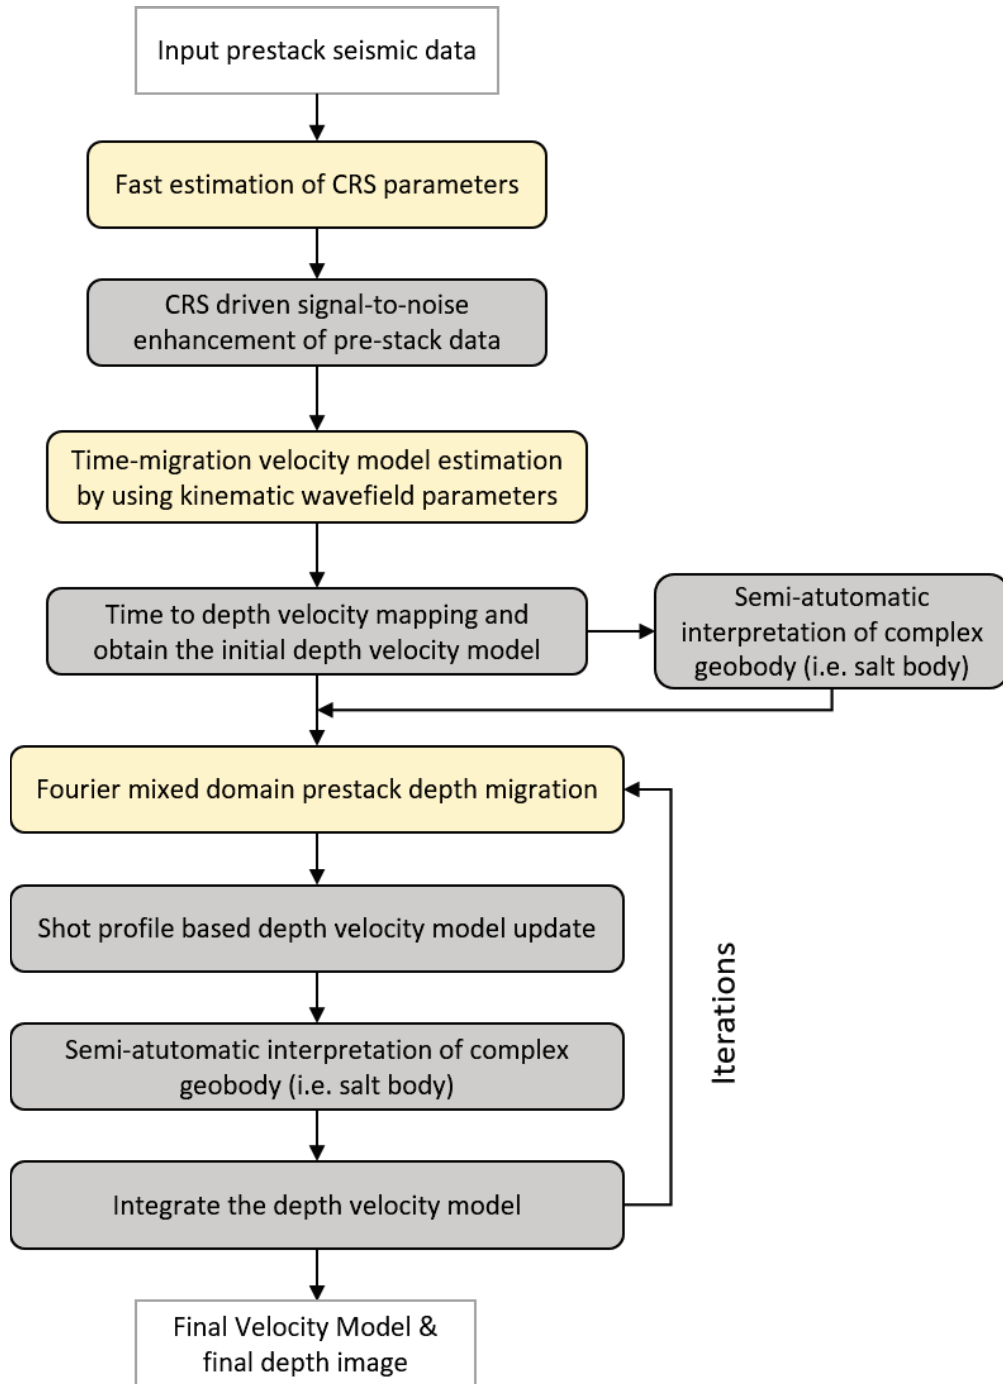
Input prestack seismic data

Fast estimation of CRS parameters

CRS driven signal-to-noise enhancement of pre-stack data

Time-migration velocity model estimation by using kinematic wavefield parameters

Time to depth velocity mapping and obtain the initial depth velocity model

Semi-atutomatic interpretation of complex geobody (i.e. salt body)

Fourier mixed domain prestack depth migration

Shot profile based depth velocity model update

Semi-atutomatic interpretation of complex geobody (i.e. salt body)

Integrate the depth velocity model

Iterations

Final Velocity Model & final depth image